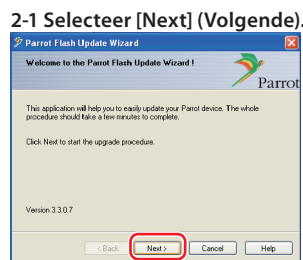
2-1 Selecteer [Next] (Volgende).

Parrot Flash Update Wizard

Welcome to the Parrot Flash Update Wizard !

Parrot

This application will help you to easily update your Parrot device. The whole procedure should take a few minutes to complete.

Click Next to start the upgrade procedure.

Version 3.3.0.7

< Back

Next >

Cancel

Help